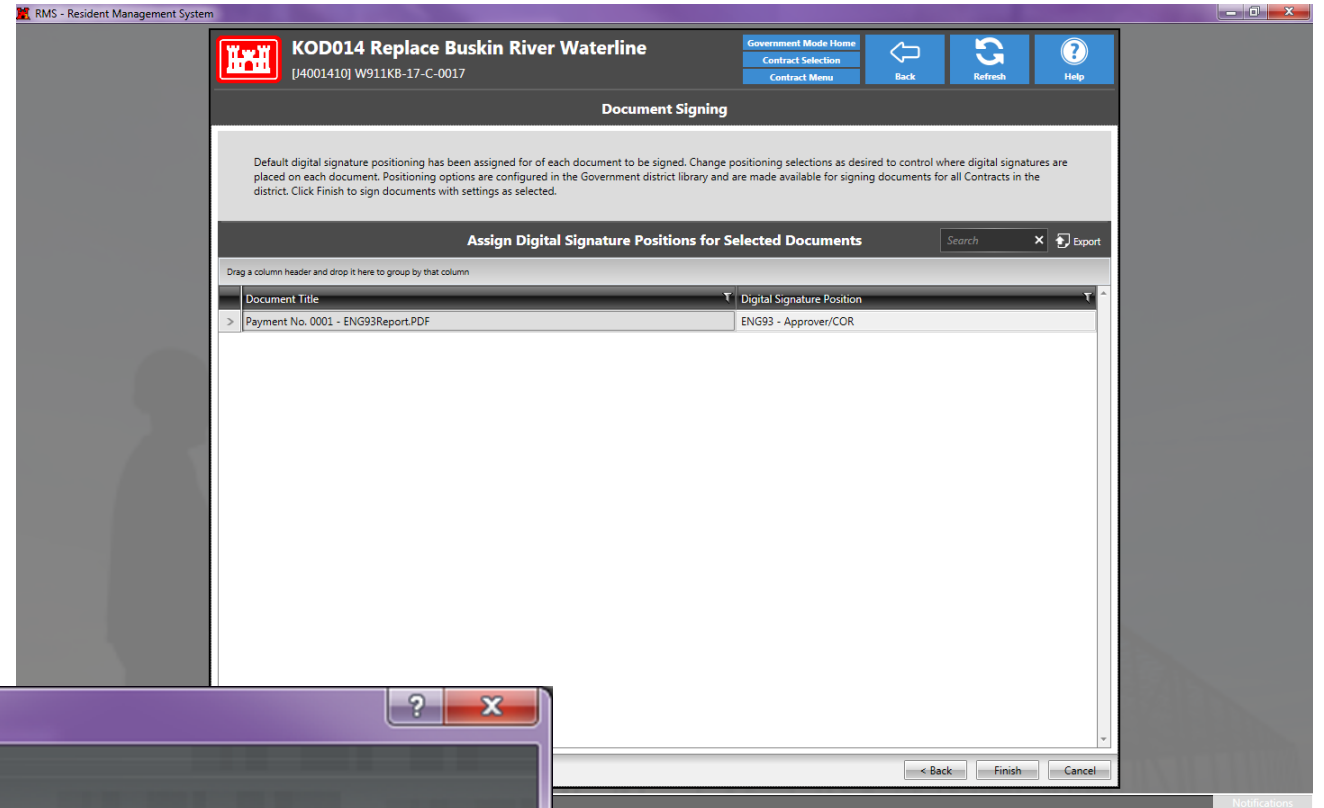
RMS - Resident Management System

KOD014 Replace Buskin River Waterline
[J4001410] W911KB-17-C-0017

Government Mode Home
Contract Selection
Contract Menu
Back
Refresh
Help

Document Signing

Default digital signature positioning has been assigned for of each document to be signed. Change positioning selections as desired to control where digital signatures are placed on each document. Positioning options are configured in the Government district library and are made available for signing documents for all Contracts in the district. Click Finish to sign documents with settings as selected.

Assign Digital Signature Positions for Selected Documents

Search

Export

Drag a column header and drop it here to group by that column

| | Document Title | Digital Signature Position |
|---|---|---|
| > | Payment No. 0001 - ENG93Report.PDF | ENG93 - Approver/COR |

< Back
Finish
Cancel

Notifications